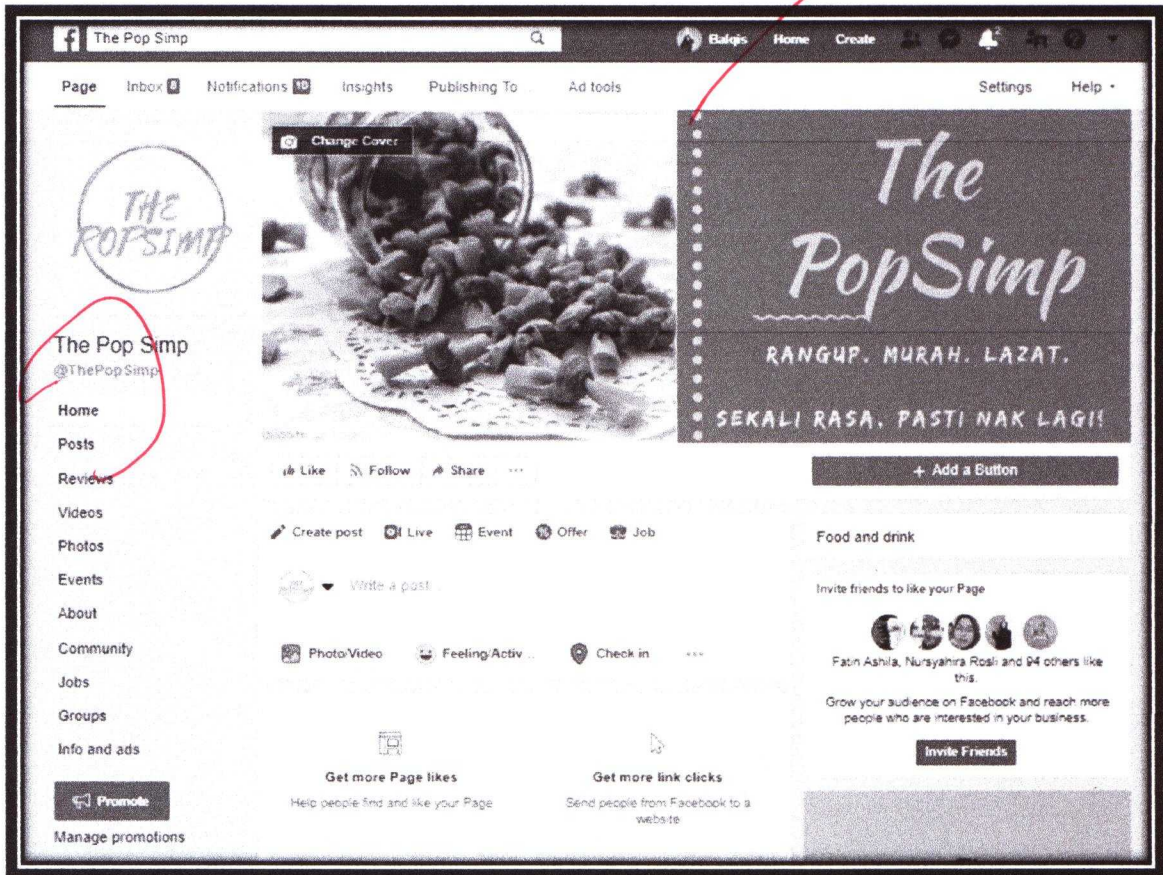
f The Pop Simp

Balqis Home Create

Page Inbox Notifications 10 Insights Publishing To... Ad tools Settings Help

Change Cover

THE POPSIMP

The PopSimp

RANGUP. MURAH. LAZAT.

SEKALI RASA. PASTI NAK LAGI!

The Pop Simp
@ThePopSimp

Home
Posts
Reviews
Videos
Photos
Events
About
Community
Jobs
Groups
Info and ads

Promote
Manage promotions

Like Follow Share ...

+ Add a Button

Create post Live Event Offer Job

Write a post...

Photo/Video Feeling/Activ... Check in ...

Get more Page likes
Help people find and like your Page

Get more link clicks
Send people from Facebook to a website

Food and drink

Invite friends to like your Page

Fatin Ashila, Nursyahira Rosli and 94 others like this.

Grow your audience on Facebook and reach more people who are interested in your business.

Invite Friends